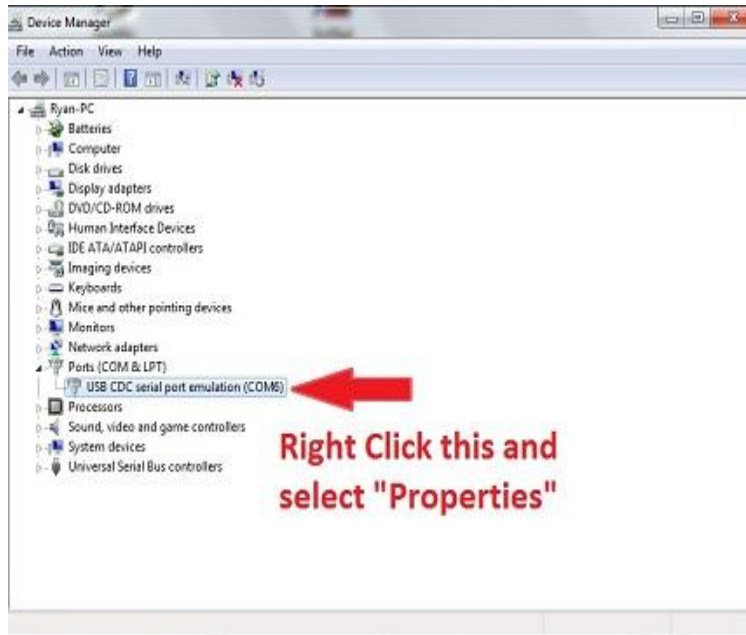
Device Manager

File Action View Help

Ryan-PC
Batteries
Computer
Disk drives
Display adapters
DVD/CD-ROM drives
Human Interface Devices
IDE ATA/ATAPI controllers
Imaging devices
Keyboards
Mice and other pointing devices
Monitors
Network adapters
Ports (COM & LPT)
USB CDC serial port emulation (COM6)
Processors
Sound, video and game controllers
System devices
Universal Serial Bus controllers

Right Click this and select "Properties"